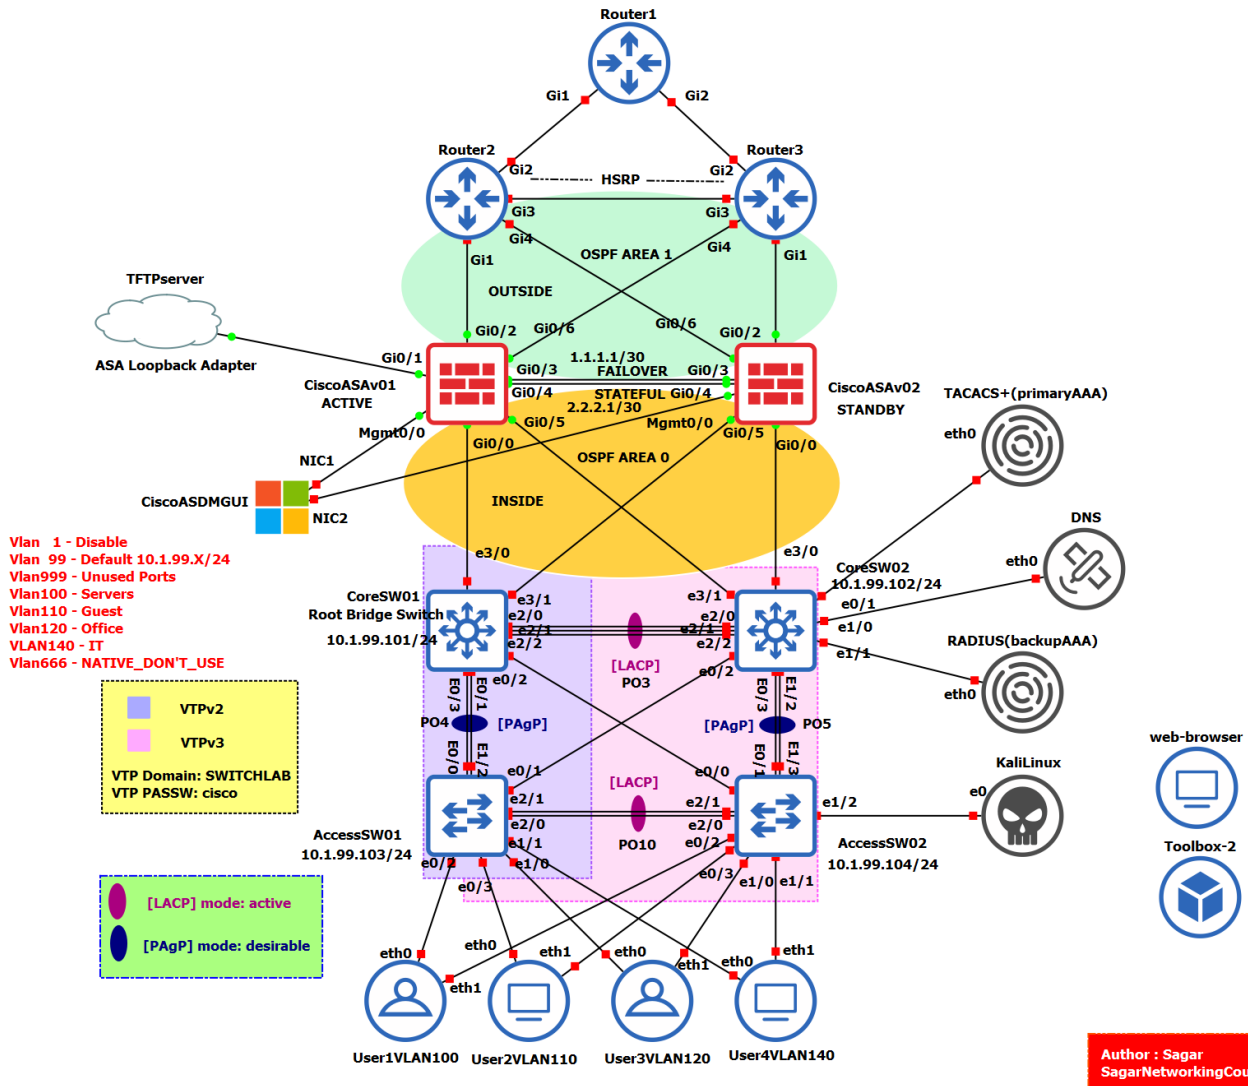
Router1

Gi1 Gi2

Router2 Router3

Gi2 HSRP Gi2

Gi3 Gi3

Gi4 Gi4

OSPF AREA 1

Gi1 Gi1

OUTSIDE

TFTPserver

ASA Loopback Adapter

Gi0/2 Gi0/6 Gi0/6 Gi0/2

Gi0/1

1.1.1.1/30

CiscoASAv01 ACTIVE

Gi0/3 FAILOVER Gi0/3

Gi0/4 STATEFUL Gi0/4

2.2.2.1/30

CiscoASAv02 STANDBY

TACACS+(primaryAAA)

eth0

Mgmt0/0 Gi0/5 Mgmt0/0 Gi0/5

Gi0/0 Gi0/0

OSPF AREA 0

NIC1

CiscoASDMGUI

NIC2

INSIDE

DNS

eth0

Vlan 1 - Disable
Vlan 99 - Default 10.1.99.X/24
Vlan999 - Unused Ports
Vlan100 - Servers
Vlan110 - Guest
Vlan120 - Office
VLAN140 - IT
Vlan666 - NATIVE_DON'T_USE

e3/0 e3/0

CoreSW02 10.1.99.102/24

CoreSW01 Root Bridge Switch 10.1.99.101/24

e3/1 e3/1

e2/0 e2/0

e2/1 e2/1

e2/2 e2/2

e0/1 e1/0 e1/1

RADIUS(backupAAA)

eth0

[LACP] PO3

e0/2 e0/2

VTPv2

VTPv3

VTP Domain: SWITCHLAB
VTP PASSW: cisco

E0/3 E0/1 E0/3 E1/2

PO4 [PAgP] [PAgP] PO5

E0/0 E1/2 E0/1 E1/3

e0/1 e0/0

[LACP]

KaliLinux

e0

web-browser

e2/1 e2/1

e2/0 e2/0

e1/2

AccessSW01 10.1.99.103/24

e1/1 PO10 e0/2

AccessSW02 10.1.99.104/24

Toolbox-2

e0/2 e1/0

e0/3 e0/3

e1/0 e1/1

[LACP] mode: active

[PAgP] mode: desirable

eth0 eth0 eth1 eth0 eth1 eth1 eth0 eth1

User1VLAN100 User2VLAN110 User3VLAN120 User4VLAN140

Author : Sagar
SagarNetworkingCou